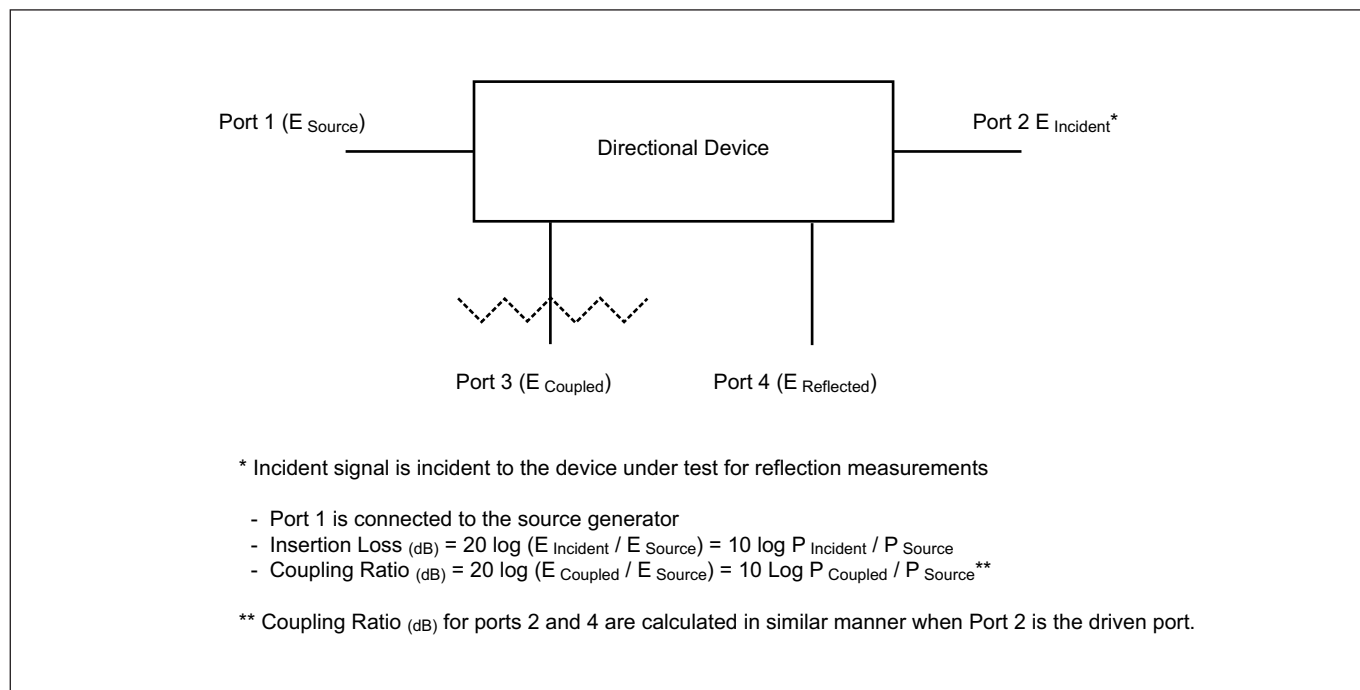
Port 1 ($E_{Source}$)

Directional Device

Port 2 $E_{Incident}$*

Port 3 ($E_{Coupled}$)

Port 4 ($E_{Reflected}$)

* Incident signal is incident to the device under test for reflection measurements

- Port 1 is connected to the source generator
- Insertion Loss $_{(dB)}$ = 20 log ($E_{Incident}$ / $E_{Source}$) = 10 log $P_{Incident}$ / $P_{Source}$
- Coupling Ratio $_{(dB)}$ = 20 log ($E_{Coupled}$ / $E_{Source}$) = 10 Log $P_{Coupled}$ / $P_{Source}$**

** Coupling Ratio $_{(dB)}$ for ports 2 and 4 are calculated in similar manner when Port 2 is the driven port.